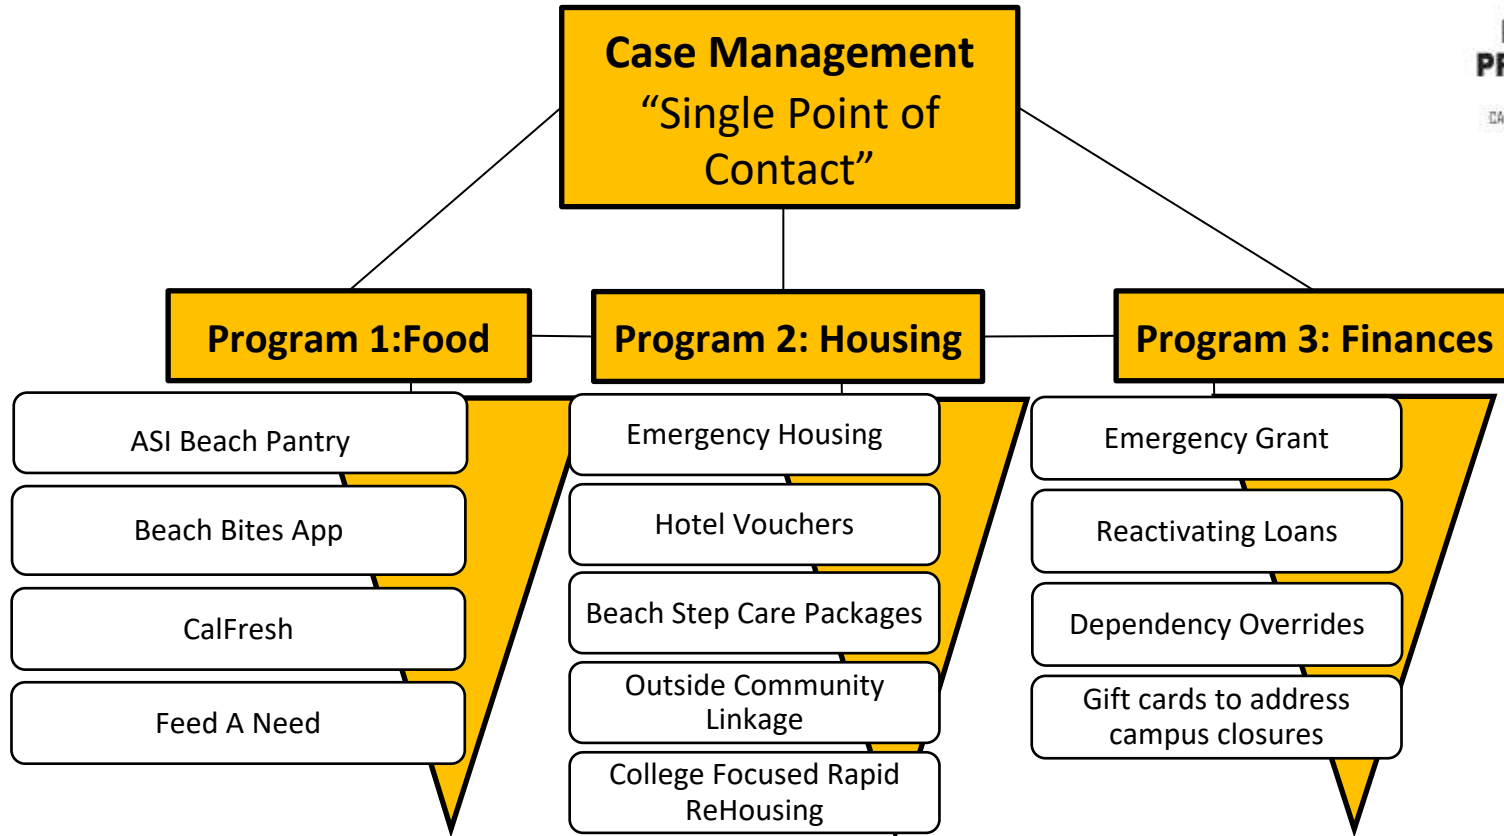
Case Management
“Single Point of Contact”

Program 1:Food

ASI Beach Pantry

Beach Bites App

CalFresh

Feed A Need

Program 2: Housing

Emergency Housing

Hotel Vouchers

Beach Step Care Packages

Outside Community Linkage

College Focused Rapid ReHousing

Program 3: Finances

Emergency Grant

Reactivating Loans

Dependency Overrides

Gift cards to address campus closures

PR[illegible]

CA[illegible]